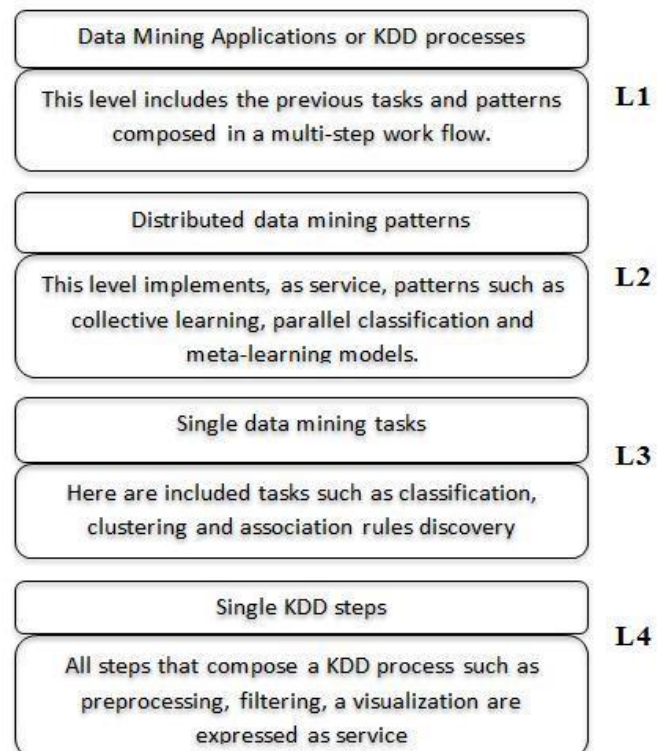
Data Mining Applications or KDD processes

This level includes the previous tasks and patterns composed in a multi-step work flow.

L1

Distributed data mining patterns

This level implements, as service, patterns such as collective learning, parallel classification and meta-learning models.

L2

Single data mining tasks

Here are included tasks such as classification, clustering and association rules discovery

L3

Single KDD steps

All steps that compose a KDD process such as preprocessing, filtering, a visualization are expressed as service

L4